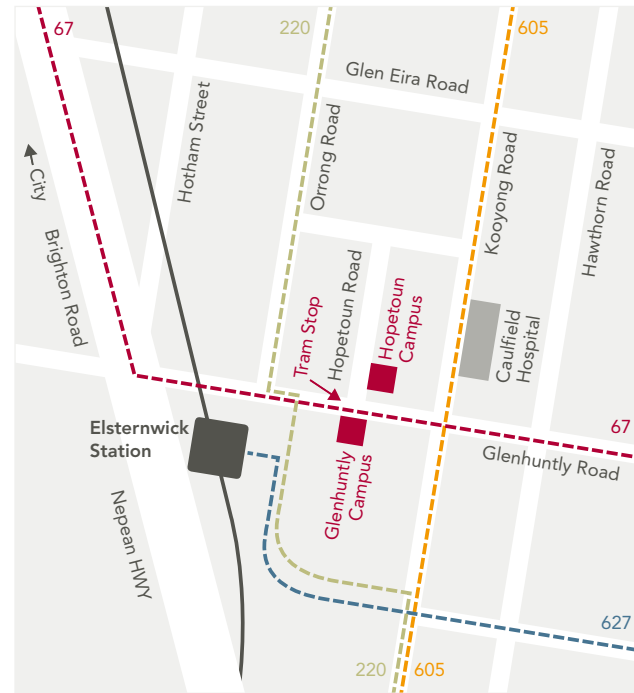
67
220
605
Glen Eira Road
Hotham Street
Orrong Road
Kooyong Road
Hawthorn Road
City
Brighton Road
Hopetoun Road
Tram Stop
Hopetoun Campus
Caulfield Hospital
Elsternwick Station
67
Glenhuntly Campus
Glenhuntly Road
Nepean HWY
627
220
605